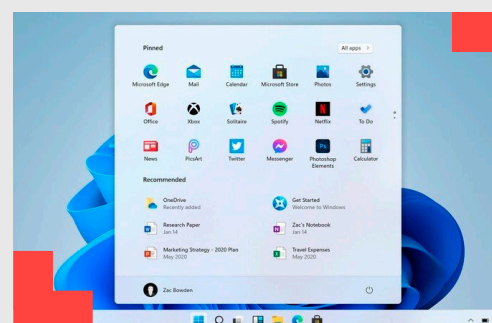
Pinned

All apps >

Microsoft Edge
Mail
Calendar
Microsoft Store
Photos
Settings

Office
Xbox
Solitaire
Spotify
Netflix
To Do

News
PicsArt
Twitter
Messenger
Photoshop Elements
Calculator

Recommended

OneDrive
Recently added

Get Started
Welcome to Windows

Research Paper
Jan 14

Zac's Notebook
Jan 14

Marketing Strategy - 2020 Plan
May 2020

Travel Expenses
May 2020

Zac Bowden